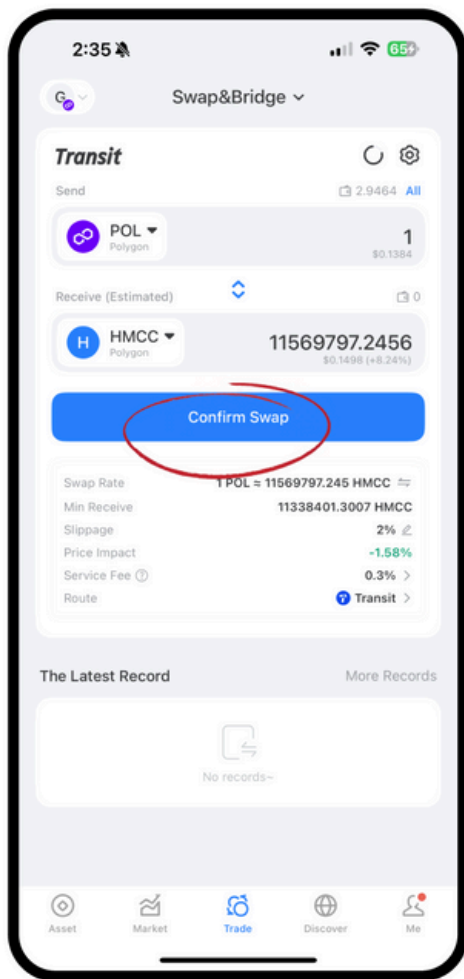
2:35

65

G

Swap&Bridge

Transit

Send

2.9464 All

POL
Polygon

1
$0.1384

Receive (Estimated)

0

HMCC
Polygon

11569797.2456
$0.1498 (+8.24%)

Confirm Swap

Swap Rate 1 POL ≈ 11569797.245 HMCC

Min Receive 11338401.3007 HMCC

Slippage 2%

Price Impact -1.58%

Service Fee 0.3%

Route Transit

The Latest Record

More Records

No records~

Asset Market Trade Discover Me